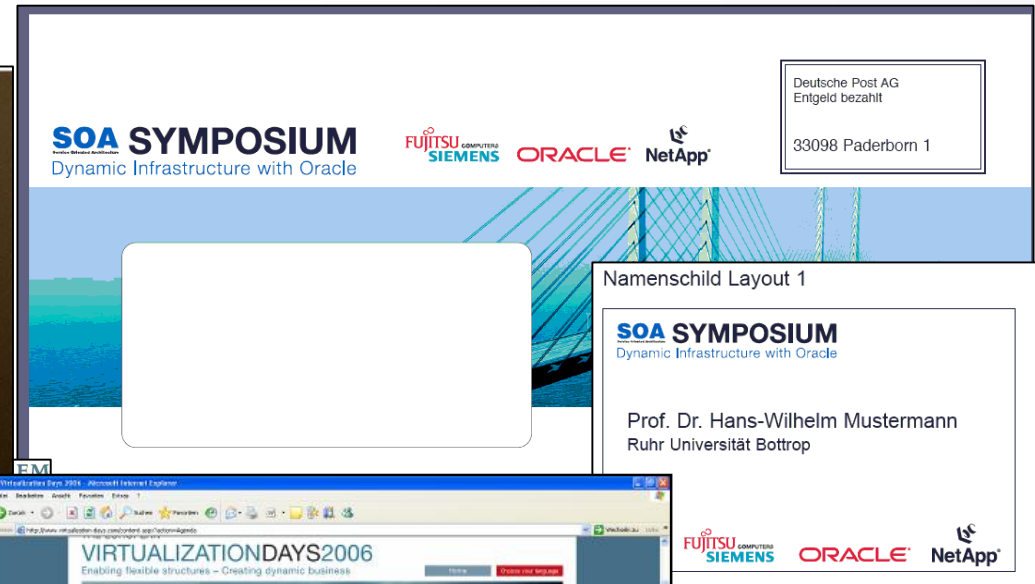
SOA SYMPOSIUM
Service Oriented Architecture
Dynamic Infrastructure with Oracle

FUJITSU COMPUTERS SIEMENS ORACLE NetApp

Deutsche Post AG
Entgeld bezahlt

33098 Paderborn 1

Namenschild Layout 1

SOA SYMPOSIUM
Service Oriented Architecture
Dynamic Infrastructure with Oracle

Prof. Dr. Hans-Wilhelm Mustermann
Ruhr Universität Bottrop

FUJITSU COMPUTERS SIEMENS ORACLE NetApp

EM

Virtualization Days 2006 - Microsoft Internet Explorer
Datei Bearbeiten Ansicht Favoriten Extras ?
Zurück Suchen Favoriten
http://www.virtualization-days.com/content.aspx?action=Agenda
Wechseln zu Links

VIRTUALIZATIONDAYS2006
Enabling flexible structures – Creating dynamic business
Home Choose your language